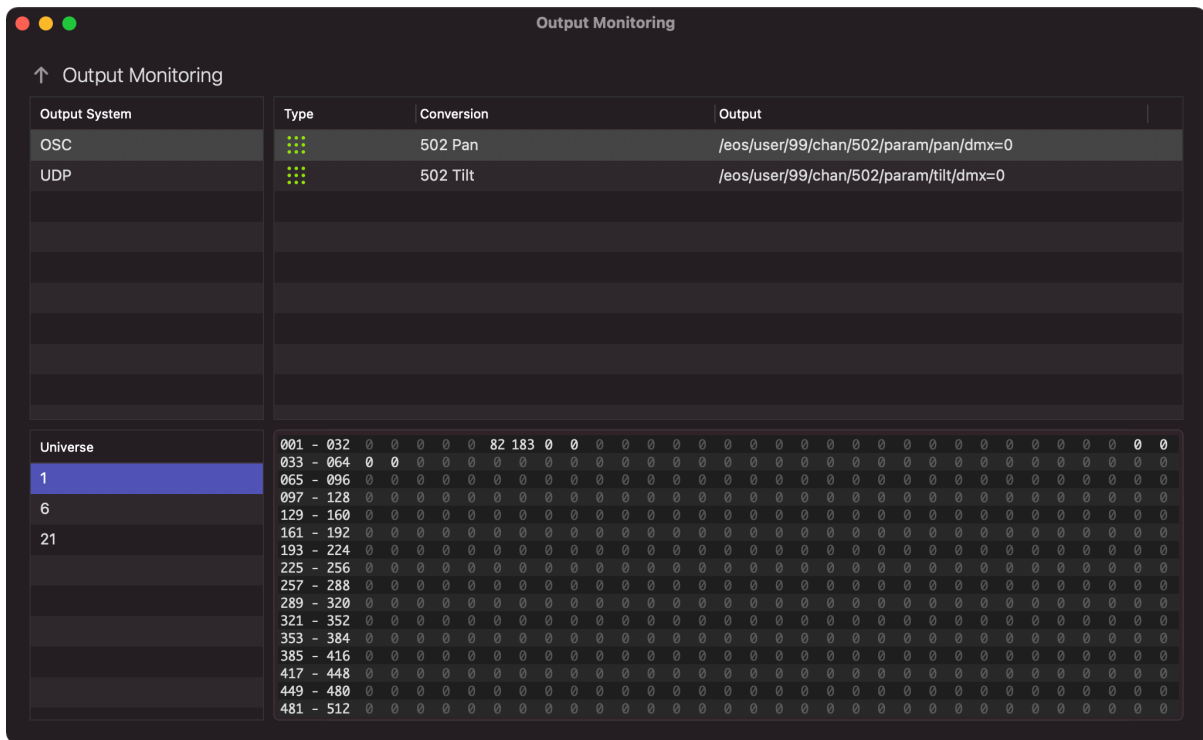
Output Monitoring

↑ Output Monitoring

| Output System |
|---|
| OSC |
| UDP |

| Type | Conversion | Output |
|---|---|---|
| | 502 Pan | /eos/user/99/chan/502/param/pan/dmx=0 |
| | 502 Tilt | /eos/user/99/chan/502/param/tilt/dmx=0 |

| Universe |
|---|
| 1 |
| 6 |
| 21 |

001 - 032 0 0 0 0 0 82 183 0 0 0 0 0 0 0 0 0 0 0 0 0 0 0 0 0 0 0 0 0 0 0 0 0
033 - 064 0 0 0 0 0 0 0 0 0 0 0 0 0 0 0 0 0 0 0 0 0 0 0 0 0 0 0 0 0 0 0 0
065 - 096 0 0 0 0 0 0 0 0 0 0 0 0 0 0 0 0 0 0 0 0 0 0 0 0 0 0 0 0 0 0 0 0
097 - 128 0 0 0 0 0 0 0 0 0 0 0 0 0 0 0 0 0 0 0 0 0 0 0 0 0 0 0 0 0 0 0 0
129 - 160 0 0 0 0 0 0 0 0 0 0 0 0 0 0 0 0 0 0 0 0 0 0 0 0 0 0 0 0 0 0 0 0
161 - 192 0 0 0 0 0 0 0 0 0 0 0 0 0 0 0 0 0 0 0 0 0 0 0 0 0 0 0 0 0 0 0 0
193 - 224 0 0 0 0 0 0 0 0 0 0 0 0 0 0 0 0 0 0 0 0 0 0 0 0 0 0 0 0 0 0 0 0
225 - 256 0 0 0 0 0 0 0 0 0 0 0 0 0 0 0 0 0 0 0 0 0 0 0 0 0 0 0 0 0 0 0 0
257 - 288 0 0 0 0 0 0 0 0 0 0 0 0 0 0 0 0 0 0 0 0 0 0 0 0 0 0 0 0 0 0 0 0
289 - 320 0 0 0 0 0 0 0 0 0 0 0 0 0 0 0 0 0 0 0 0 0 0 0 0 0 0 0 0 0 0 0 0
321 - 352 0 0 0 0 0 0 0 0 0 0 0 0 0 0 0 0 0 0 0 0 0 0 0 0 0 0 0 0 0 0 0 0
353 - 384 0 0 0 0 0 0 0 0 0 0 0 0 0 0 0 0 0 0 0 0 0 0 0 0 0 0 0 0 0 0 0 0
385 - 416 0 0 0 0 0 0 0 0 0 0 0 0 0 0 0 0 0 0 0 0 0 0 0 0 0 0 0 0 0 0 0 0
417 - 448 0 0 0 0 0 0 0 0 0 0 0 0 0 0 0 0 0 0 0 0 0 0 0 0 0 0 0 0 0 0 0 0
449 - 480 0 0 0 0 0 0 0 0 0 0 0 0 0 0 0 0 0 0 0 0 0 0 0 0 0 0 0 0 0 0 0 0
481 - 512 0 0 0 0 0 0 0 0 0 0 0 0 0 0 0 0 0 0 0 0 0 0 0 0 0 0 0 0 0 0 0 0